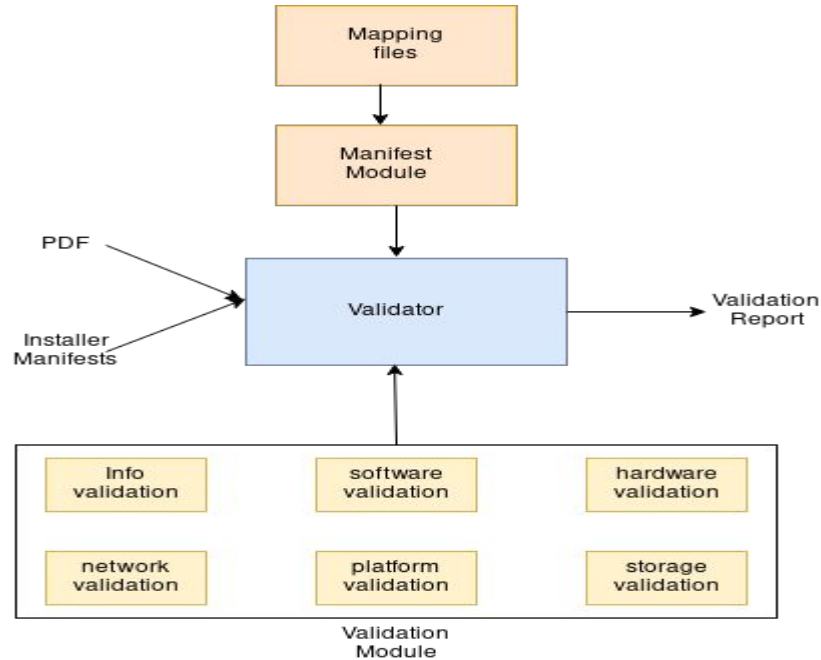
Mapping files

Manifest Module

PDF

Installer Manifests

Validator

Validation Report

Info validation

software validation

hardware validation

network validation

platform validation

storage validation

Validation Module